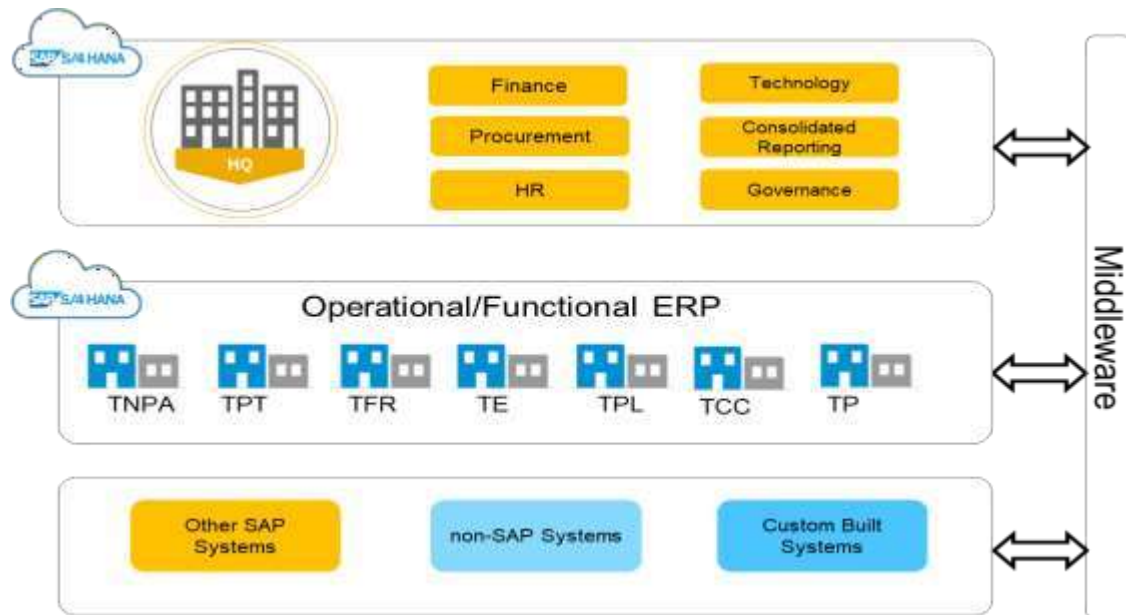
SAP S/4HANA

HQ

Finance

Procurement

HR

Technology

Consolidated Reporting

Governance

SAP S/4HANA

Operational/Functional ERP

TNPA

TPT

TFR

TE

TPL

TCC

TP

Other SAP Systems

non-SAP Systems

Custom Built Systems

Middleware